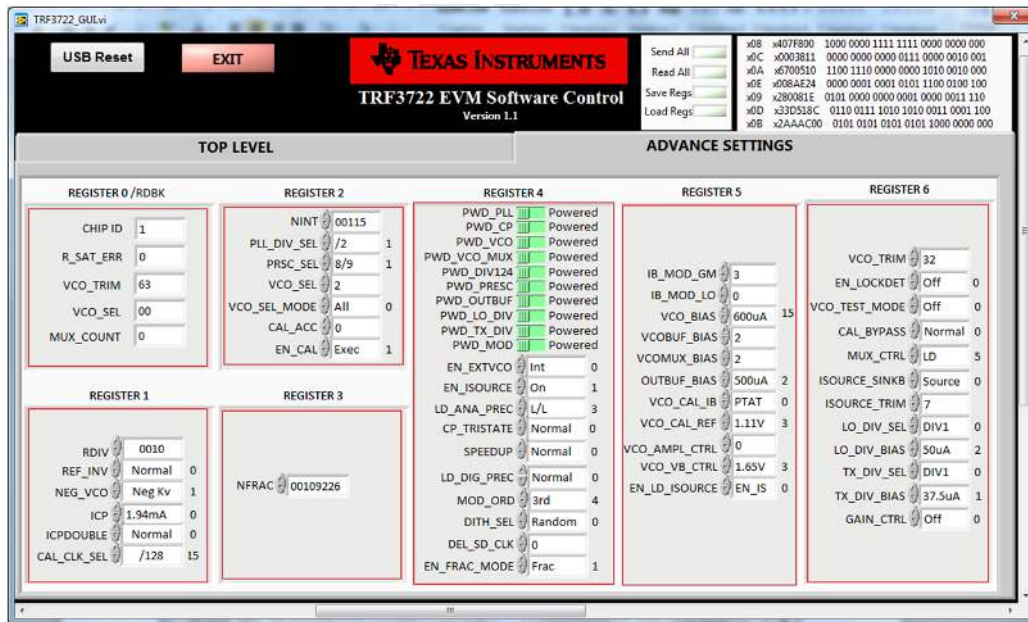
TRF3722_GUI.vi

USB Reset

EXIT

TEXAS INSTRUMENTS

TRF3722 EVM Software Control
Version 1.1

Send All
Read All
Save Regs
Load Regs

x08 x407F800 1000 0000 1111 1111 0000 0000 000
x0C x0003811 0000 0000 0000 0111 0000 0010 001
x0A x6700510 1100 1110 0000 0000 1010 0010 000
x0E x008AE24 0000 0001 0001 0101 1100 0100 100
x09 x280081E 0101 0000 0000 0001 0000 0011 110
x0D x33D518C 0110 0111 1010 1010 0011 0001 100
x0B x2AAAC00 0101 0101 0101 0101 1000 0000 000

TOP LEVEL

ADVANCE SETTINGS

REGISTER 0 /RDBK
CHIP ID 1
R_SAT_ERR 0
VCO_TRIM 63
VCO_SEL 00
MUX_COUNT 0

REGISTER 2
NINT 00115
PLL_DIV_SEL /2 1
PRSC_SEL 8/9 1
VCO_SEL 2
VCO_SEL_MODE All 0
CAL_ACC 0
EN_CAL Exec 1

REGISTER 4
PWD_PLL Powered
PWD_CP Powered
PWD_VCO Powered
PWD_VCO_MUX Powered
PWD_DIV124 Powered
PWD_PRESC Powered
PWD_OUTBUF Powered
PWD_LO_DIV Powered
PWD_TX_DIV Powered
PWD_MOD Powered
EN_EXTVCO Int 0
EN_ISOURCE On 1
LD_ANA_PREC L/L 3
CP_TRISTATE Normal 0
SPEEDUP Normal 0
LD_DIG_PREC Normal 0
MOD_ORD 3rd 4
DITH_SEL Random 0
DEL_SD_CLK 0
EN_FRAC_MODE Frac 1

REGISTER 5
IB_MOD_GM 3
IB_MOD_LO 0
VCO_BIAS 600uA 15
VCOBUF_BIAS 2
VCOMUX_BIAS 2
OUTBUF_BIAS 500uA 2
VCO_CAL_IB PTAT 0
VCO_CAL_REF 1.11V 3
VCO_AMPL_CTRL 0
VCO_VB_CTRL 1.65V 3
EN_LD_ISOURCE EN_IS 0

REGISTER 6
VCO_TRIM 32
EN_LOCKDET Off 0
VCO_TEST_MODE Off 0
CAL_BYPASS Normal 0
MUX_CTRL LD 5
ISOURCE_SINKB Source 0
ISOURCE_TRIM 7
LO_DIV_SEL DIV1 0
LO_DIV_BIAS 50uA 2
TX_DIV_SEL DIV1 0
TX_DIV_BIAS 37.5uA 1
GAIN_CTRL Off 0

REGISTER 1
RDIV 0010
REF_INV Normal 0
NEG_VCO Neg Kv 1
ICP 1.94mA 0
ICPDOUBLE Normal 0
CAL_CLK_SEL /128 15

REGISTER 3
NFRAC 00109226